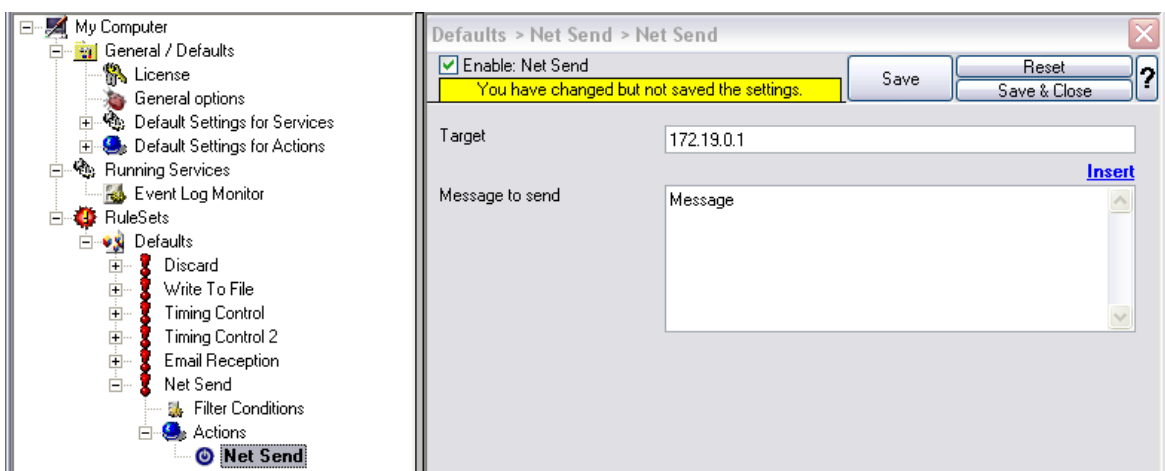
My Computer
General / Defaults
License
General options
Default Settings for Services
Default Settings for Actions
Running Services
Event Log Monitor
RuleSets
Defaults
Discard
Write To File
Timing Control
Timing Control 2
Email Reception
Net Send
Filter Conditions
Actions
Net Send

Defaults > Net Send > Net Send

Enable: Net Send
You have changed but not saved the settings.

Save
Reset
Save & Close
?

Target
172.19.0.1

Insert

Message to send
Message